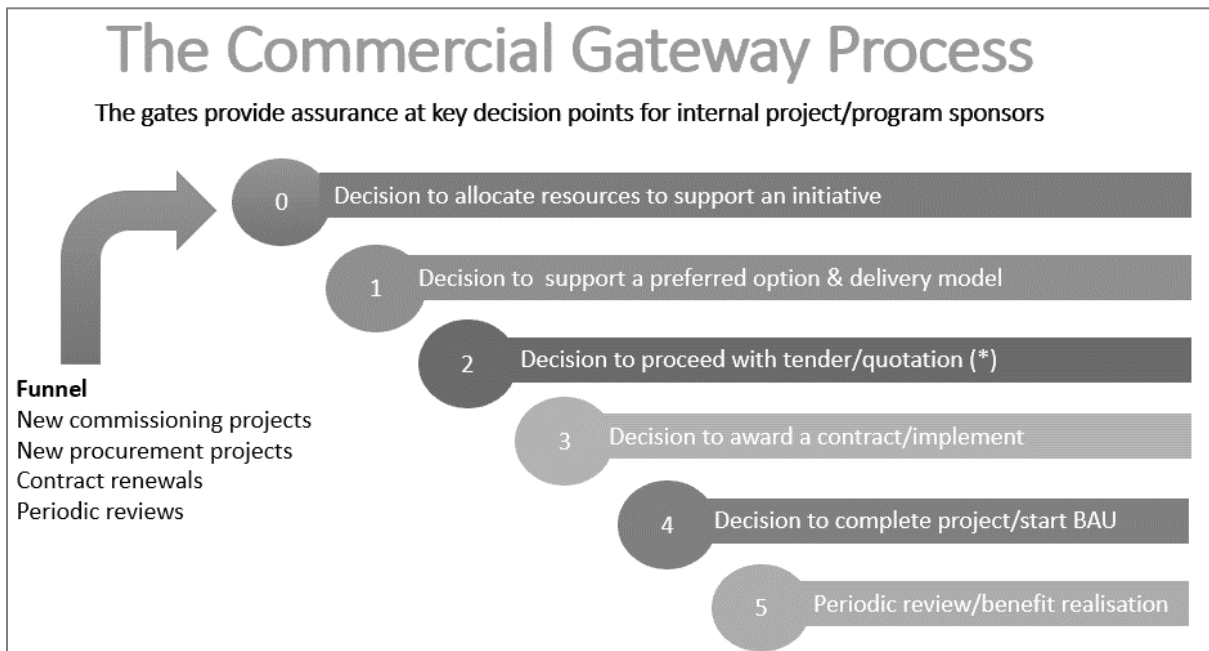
The Commercial Gateway Process

The gates provide assurance at key decision points for internal project/program sponsors

0 Decision to allocate resources to support an initiative

1 Decision to support a preferred option & delivery model

2 Decision to proceed with tender/quotation (*)

3 Decision to award a contract/implement

4 Decision to complete project/start BAU

5 Periodic review/benefit realisation

**Funnel**
New commissioning projects
New procurement projects
Contract renewals
Periodic reviews